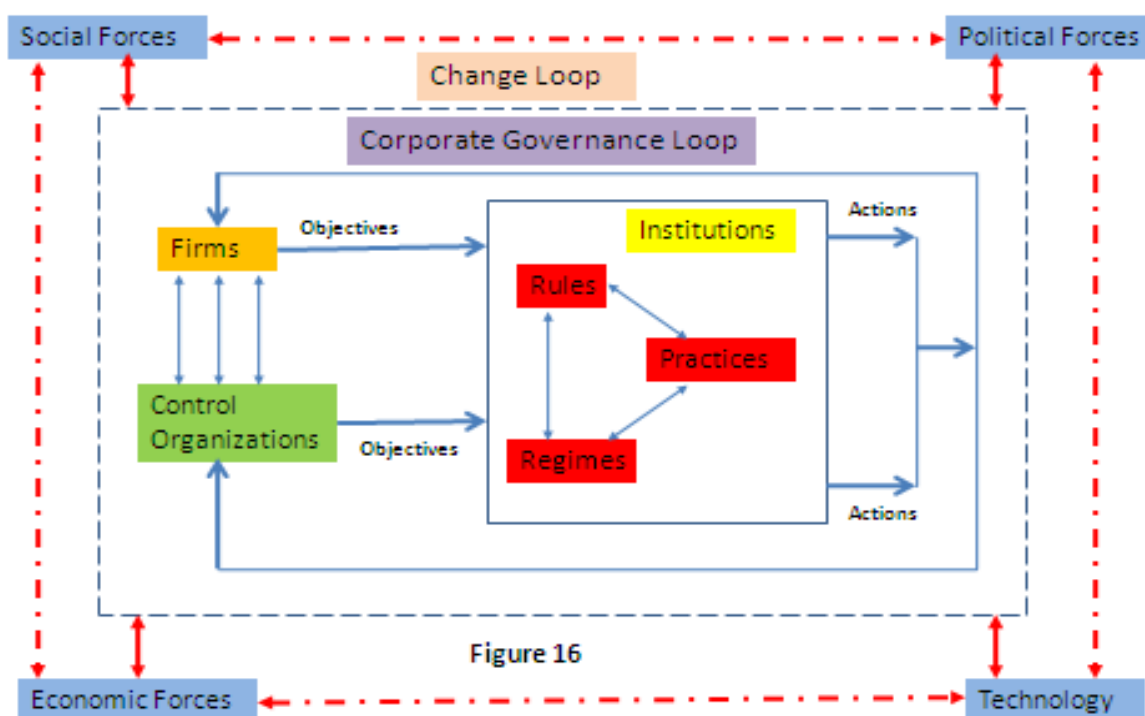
Social Forces

Political Forces

Change Loop

Corporate Governance Loop

Firms

Objectives

Institutions

Actions

Rules

Practices

Regimes

Control Organizations

Objectives

Actions

Figure 16

Economic Forces

Technology